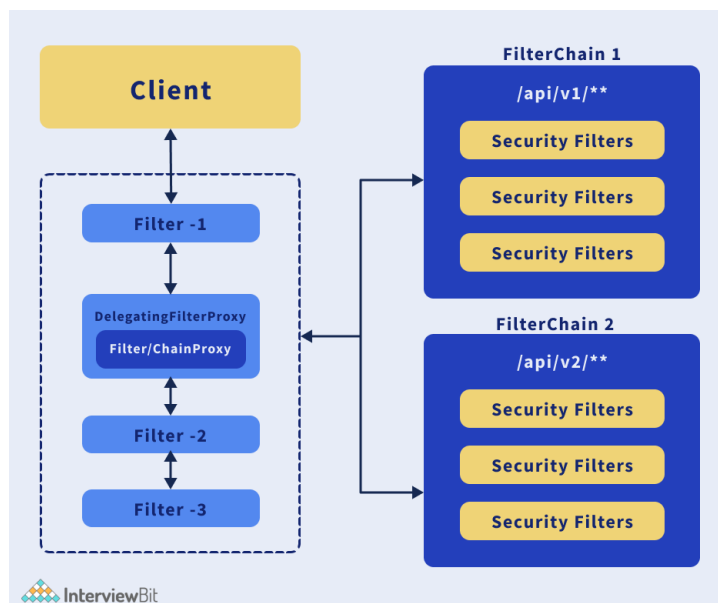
Client

Filter -1

DelegatingFilterProxy

Filter/ChainProxy

Filter -2

Filter -3

FilterChain 1

/api/v1/**

Security Filters

Security Filters

Security Filters

FilterChain 2

/api/v2/**

Security Filters

Security Filters

Security Filters

InterviewBit